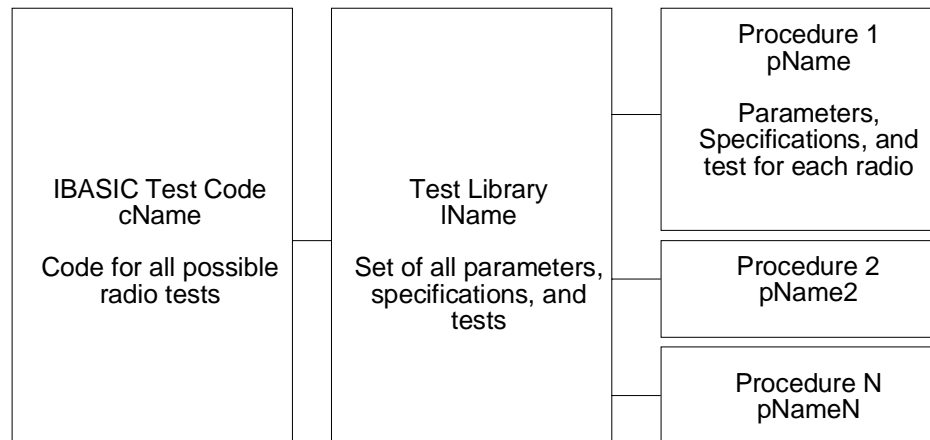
IBASIC Test Code
cName

Code for all possible radio tests

Test Library
lName

Set of all parameters, specifications, and tests

Procedure 1
pName

Parameters, Specifications, and test for each radio

Procedure 2
pName2

Procedure N
pNameN